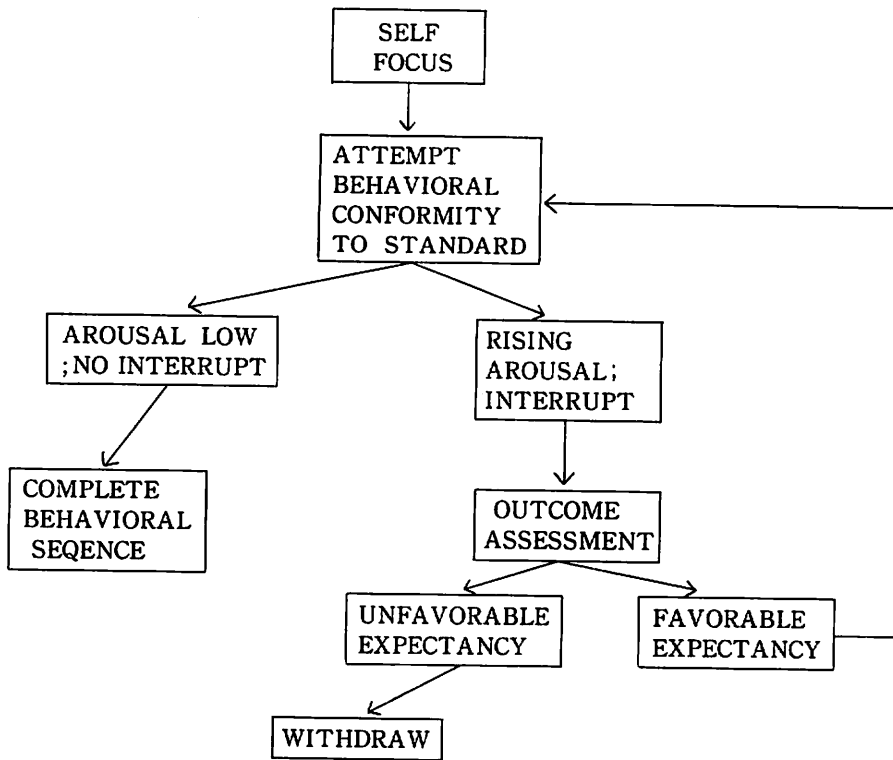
SELF FOCUS

ATTEMPT BEHAVIORAL CONFORMITY TO STANDARD

AROUSAL LOW ;NO INTERRUPT

RISING AROUSAL; INTERRUPT

COMPLETE BEHAVIORAL SEQENCE

OUTCOME ASSESSMENT

UNFAVORABLE EXPECTANCY

FAVORABLE EXPECTANCY

WITHDRAW